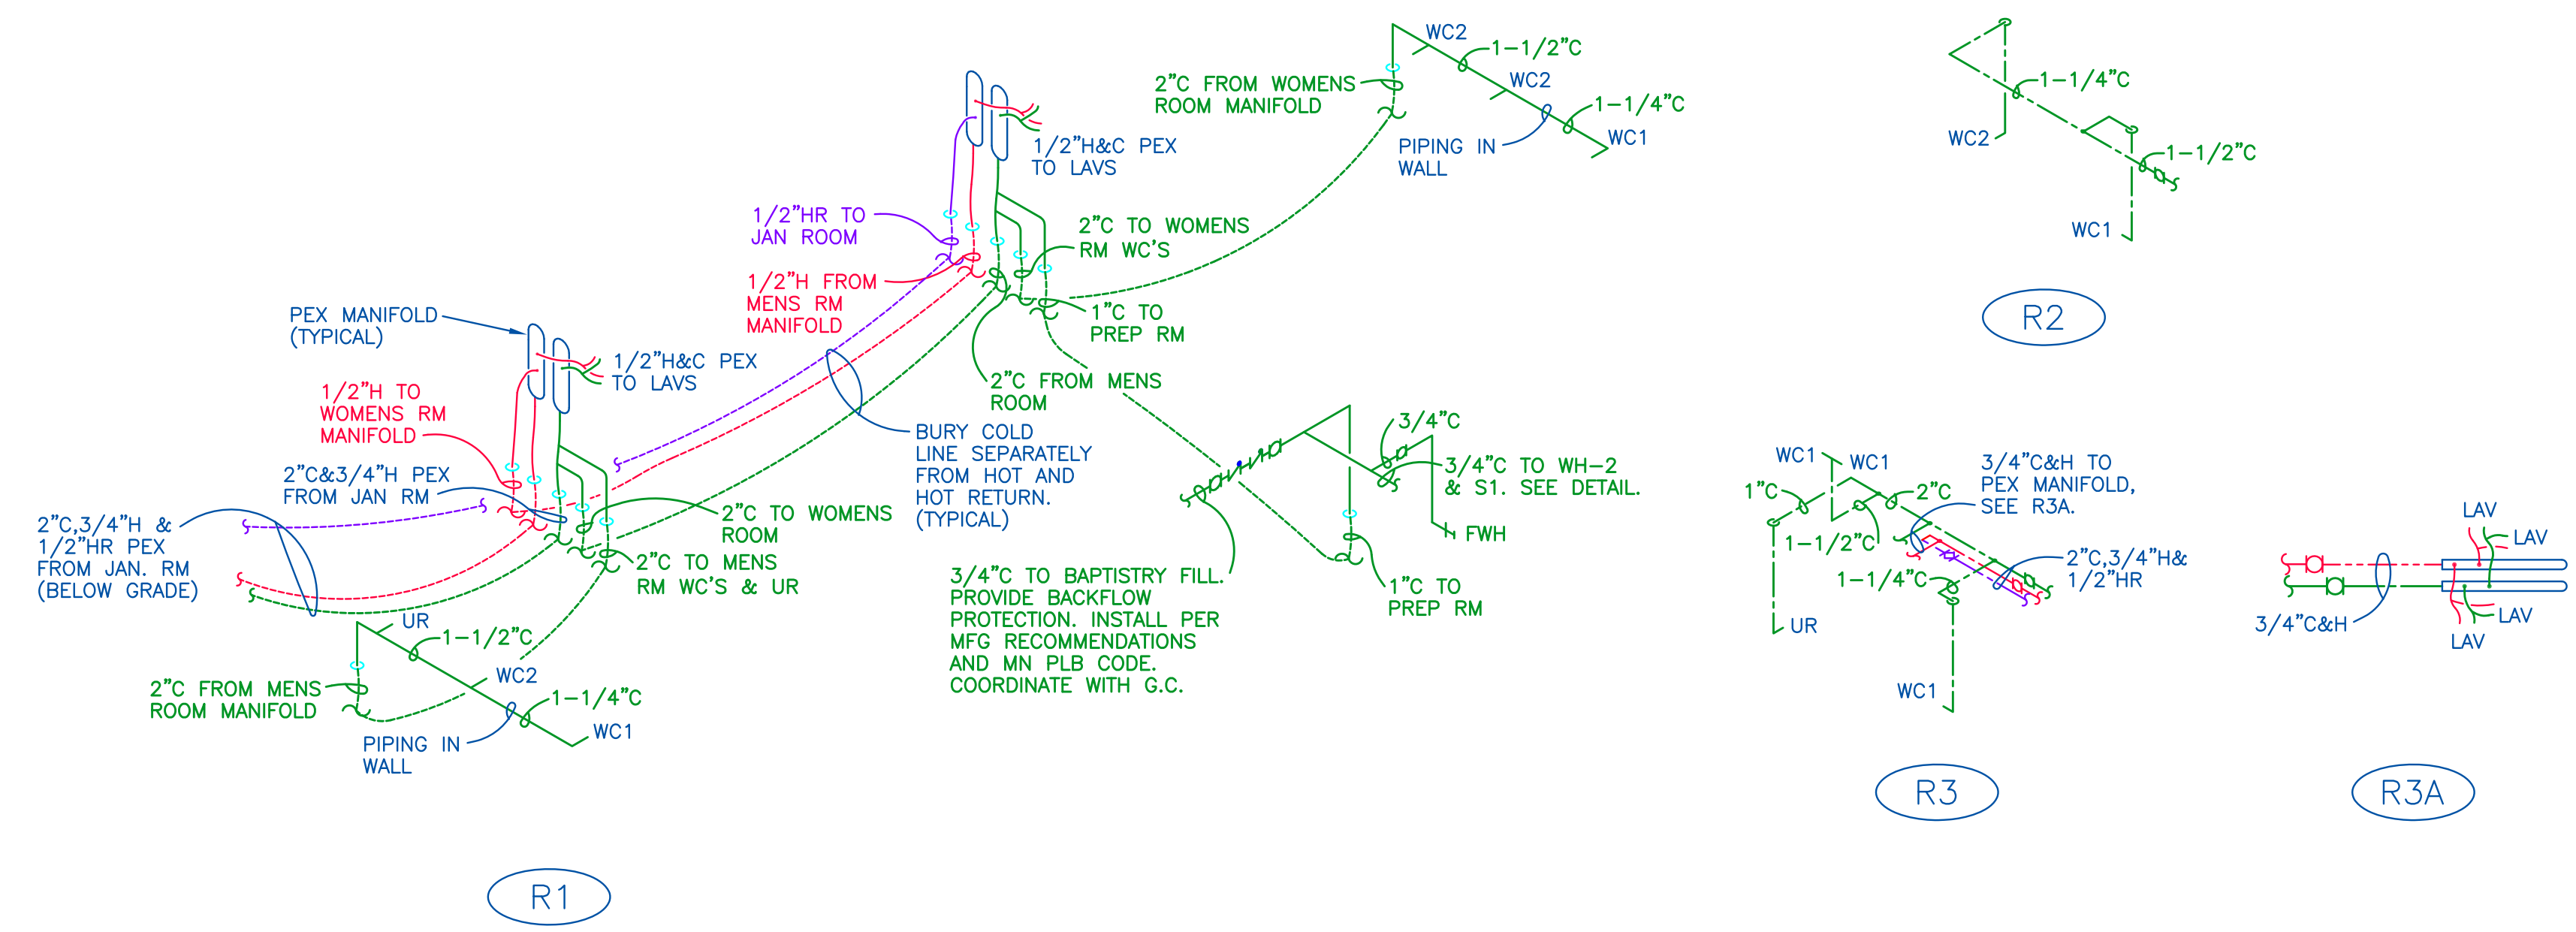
WC2
1-1/2"C
2"C FROM WOMENS ROOM MANIFOLD
WC2
1-1/4"C
WC1
PIPING IN WALL

1/2"H&C PEX TO LAVS

1/2"HR TO JAN ROOM

1/2"H FROM MENS RM MANIFOLD

2"C TO WOMENS RM WC'S

1"C TO PREP RM

2"C FROM MENS ROOM

PEX MANIFOLD (TYPICAL)

1/2"H&C PEX TO LAVS

1/2"H TO WOMENS RM MANIFOLD

2"C&3/4"H PEX FROM JAN RM

2"C,3/4"H & 1/2"HR PEX FROM JAN. RM (BELOW GRADE)

BURY COLD LINE SEPARATELY FROM HOT AND HOT RETURN. (TYPICAL)

2"C TO WOMENS ROOM

2"C TO MENS RM WC'S & UR

3/4"C

3/4"C TO WH-2 & S1. SEE DETAIL.

FWH

3/4"C TO BAPTISTRY FILL. PROVIDE BACKFLOW PROTECTION. INSTALL PER MFG RECOMMENDATIONS AND MN PLB CODE. COORDINATE WITH G.C.

1"C TO PREP RM

UR
1-1/2"C
2"C FROM MENS ROOM MANIFOLD
WC2
1-1/4"C
WC1
PIPING IN WALL

R1

1-1/4"C
WC2
1-1/2"C
WC1

R2

WC1
WC1
1"C
2"C
3/4"C&H TO PEX MANIFOLD, SEE R3A.
1-1/2"C
1-1/4"C
2"C,3/4"H& 1/2"HR
UR
WC1

R3

LAV
LAV
3/4"C&H
LAV
LAV

R3A